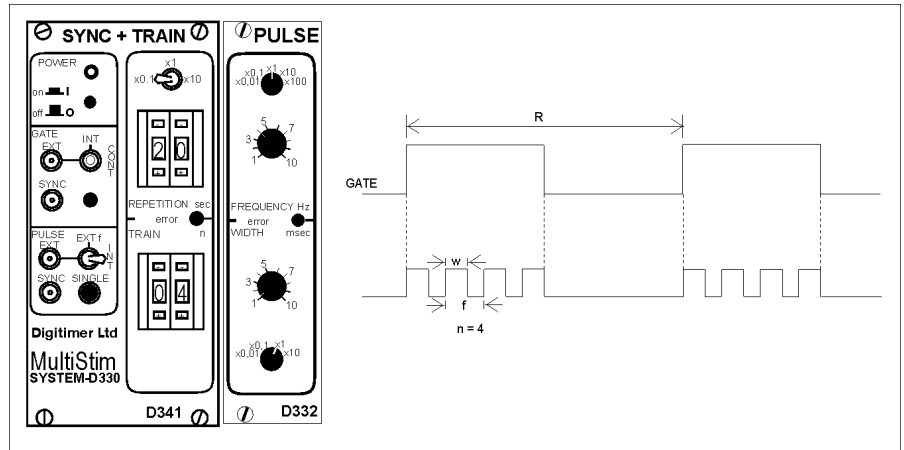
SYNC + TRAIN

POWER

on

off

GATE

EXT

INT

CONT

SYNC

PULSE

EXT

EXT f

INT

SYNC

SINGLE

Digitimer Ltd

MultiStim

SYSTEM-D330

x1

x0.1

x10

2 0

REPETITION sec

error

TRAIN

n

0 4

D341

PULSE

x0,1 x1 x10

x0,01 x100

5

3 7

1 10

FREQUENCY Hz

error

WIDTH

msec

5

3 7

1 10

x0,1 x1

x0,01 x10

D332

R

GATE

w

f

n = 4